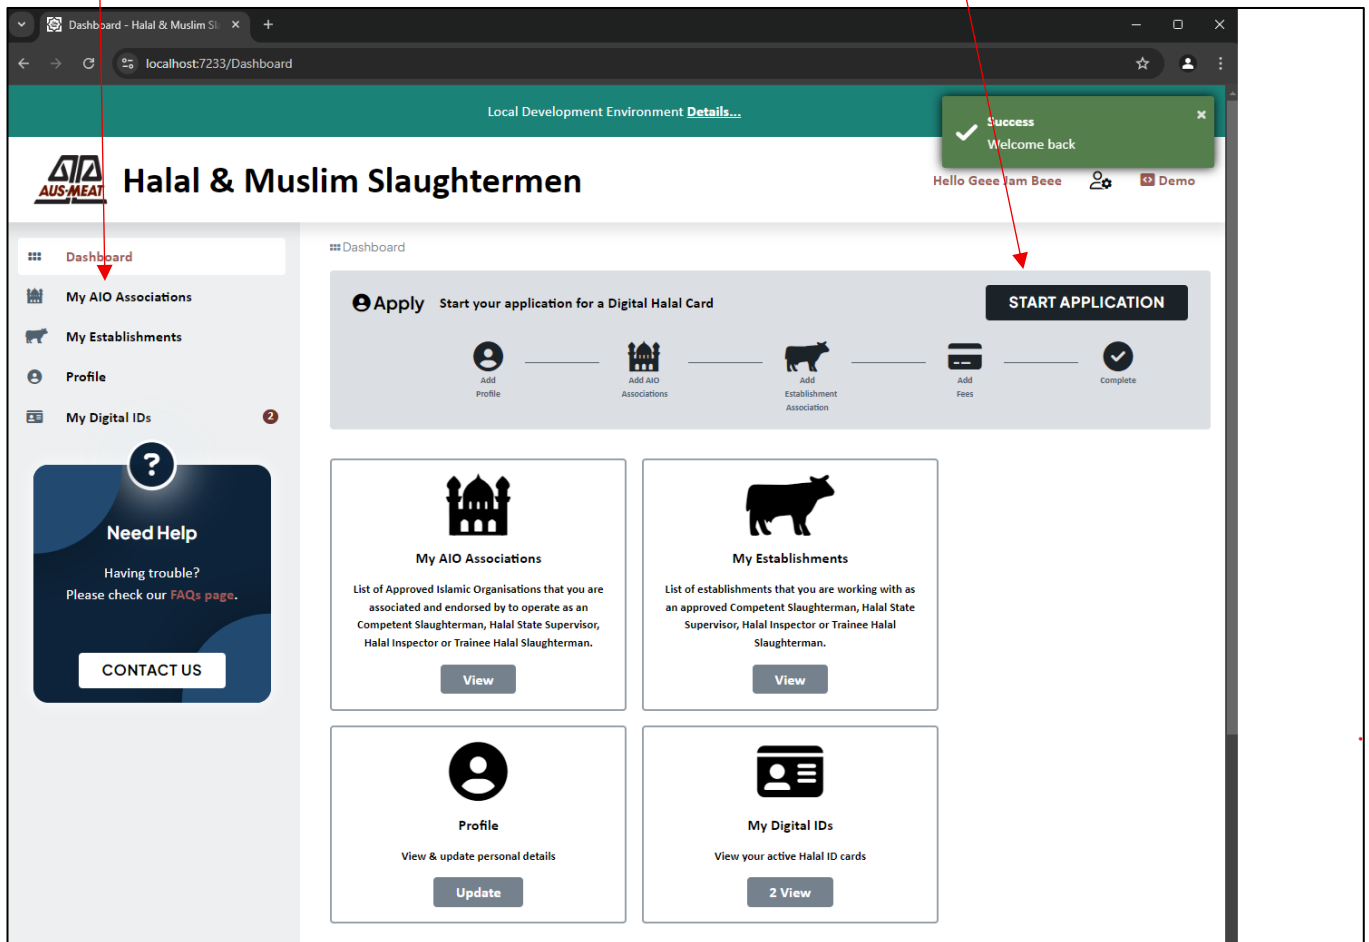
Dashboard - Halal & Muslim Sl

localhost:7233/Dashboard

Local Development Environment Details...

Success
Welcome back

AUS-MEAT

Halal & Muslim Slaughtermen

Hello Geee Jam Beee

Demo

Dashboard

My AIO Associations

My Establishments

Profile

My Digital IDs 2

?

Need Help

Having trouble?
Please check our FAQs page.

CONTACT US

Dashboard

Apply Start your application for a Digital Halal Card

START APPLICATION

Add Profile

Add AIO Associations

Add Establishment Association

Add Fees

Complete

My AIO Associations

List of Approved Islamic Organisations that you are associated and endorsed by to operate as an Competent Slaughterman, Halal State Supervisor, Halal Inspector or Trainee Halal Slaughterman.

View

My Establishments

List of establishments that you are working with as an approved Competent Slaughterman, Halal State Supervisor, Halal Inspector or Trainee Halal Slaughterman.

View

Profile

View & update personal details

Update

My Digital IDs

View your active Halal ID cards

2 View